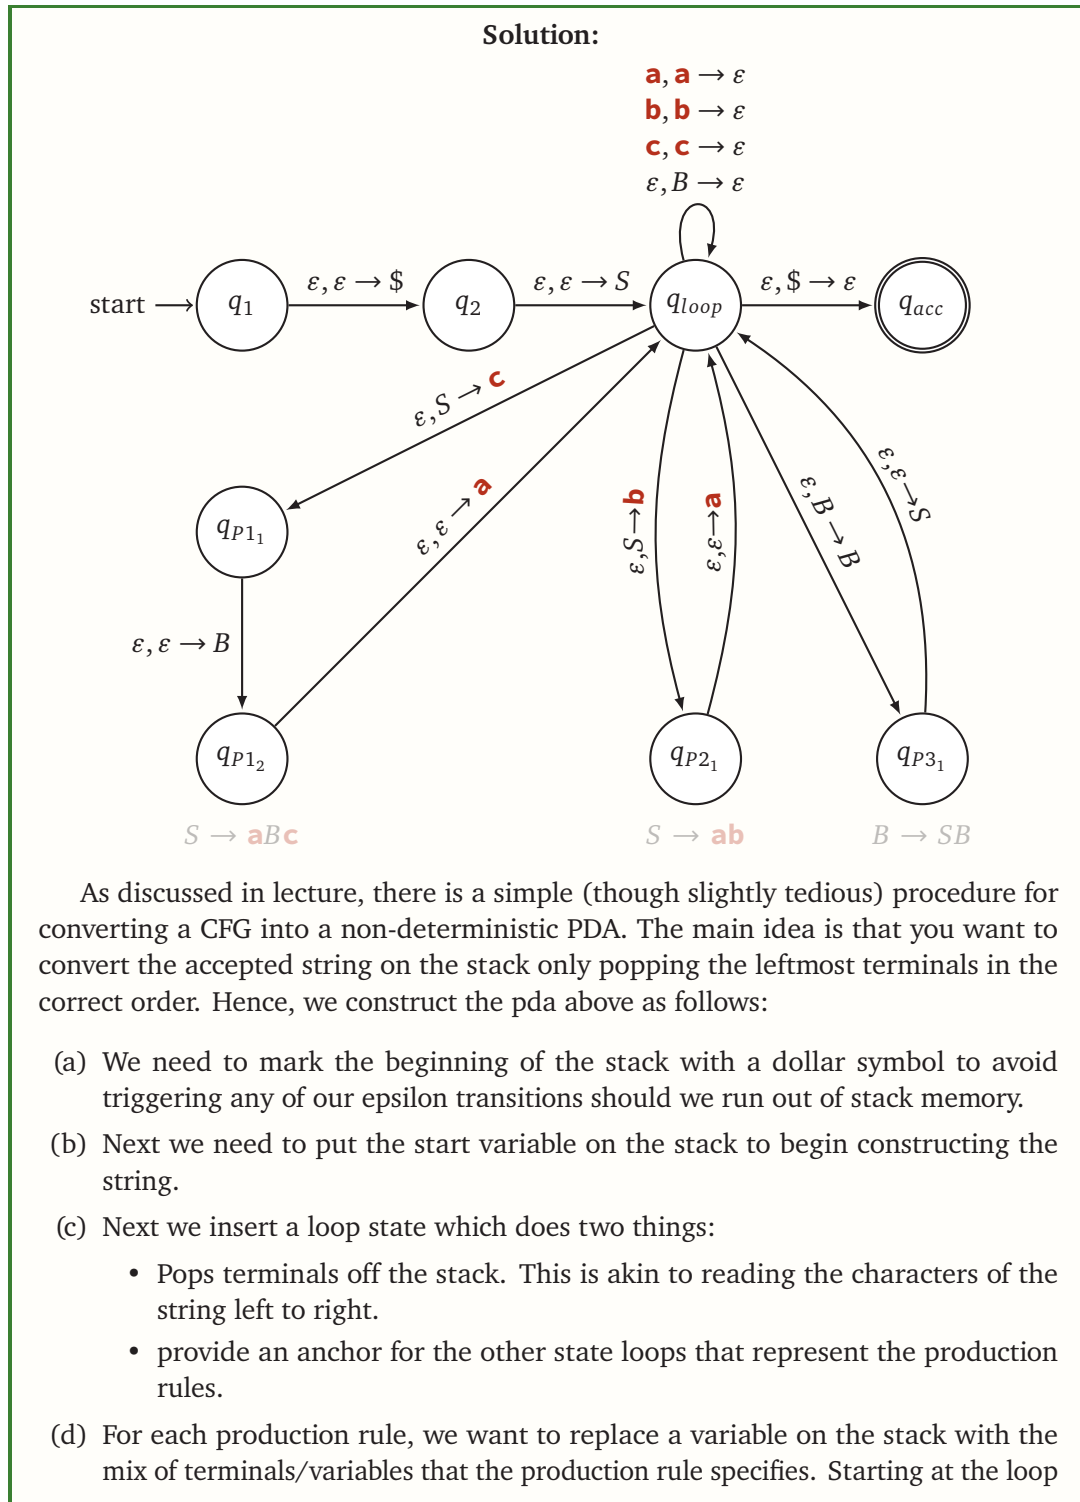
Solution:

a, a $\rightarrow \varepsilon$
b, b $\rightarrow \varepsilon$
c, c $\rightarrow \varepsilon$
$\varepsilon, B \rightarrow \varepsilon$

start $\rightarrow$ $q_1$ $\varepsilon, \varepsilon \rightarrow \$$ $q_2$ $\varepsilon, \varepsilon \rightarrow S$ $q_{loop}$ $\varepsilon, \$ \rightarrow \varepsilon$ $q_{acc}$

$\varepsilon, S \rightarrow$ c

$q_{P1_1}$

$\varepsilon, \varepsilon \rightarrow B$

$q_{P1_2}$

$\varepsilon, \varepsilon \rightarrow$ a

$\varepsilon, S \rightarrow$ b

$\varepsilon, \varepsilon \rightarrow$ a

$q_{P2_1}$

$\varepsilon, B \rightarrow B$

$\varepsilon, \varepsilon \rightarrow S$

$q_{P3_1}$

$S \rightarrow$ aBc

$S \rightarrow$ ab

$B \rightarrow SB$

As discussed in lecture, there is a simple (though slightly tedious) procedure for converting a CFG into a non-deterministic PDA. The main idea is that you want to convert the accepted string on the stack only popping the leftmost terminals in the correct order. Hence, we construct the pda above as follows:

(a) We need to mark the beginning of the stack with a dollar symbol to avoid triggering any of our epsilon transitions should we run out of stack memory.

(b) Next we need to put the start variable on the stack to begin constructing the string.

(c) Next we insert a loop state which does two things:

• Pops terminals off the stack. This is akin to reading the characters of the string left to right.

• provide an anchor for the other state loops that represent the production rules.

(d) For each production rule, we want to replace a variable on the stack with the mix of terminals/variables that the production rule specifies. Starting at the loop